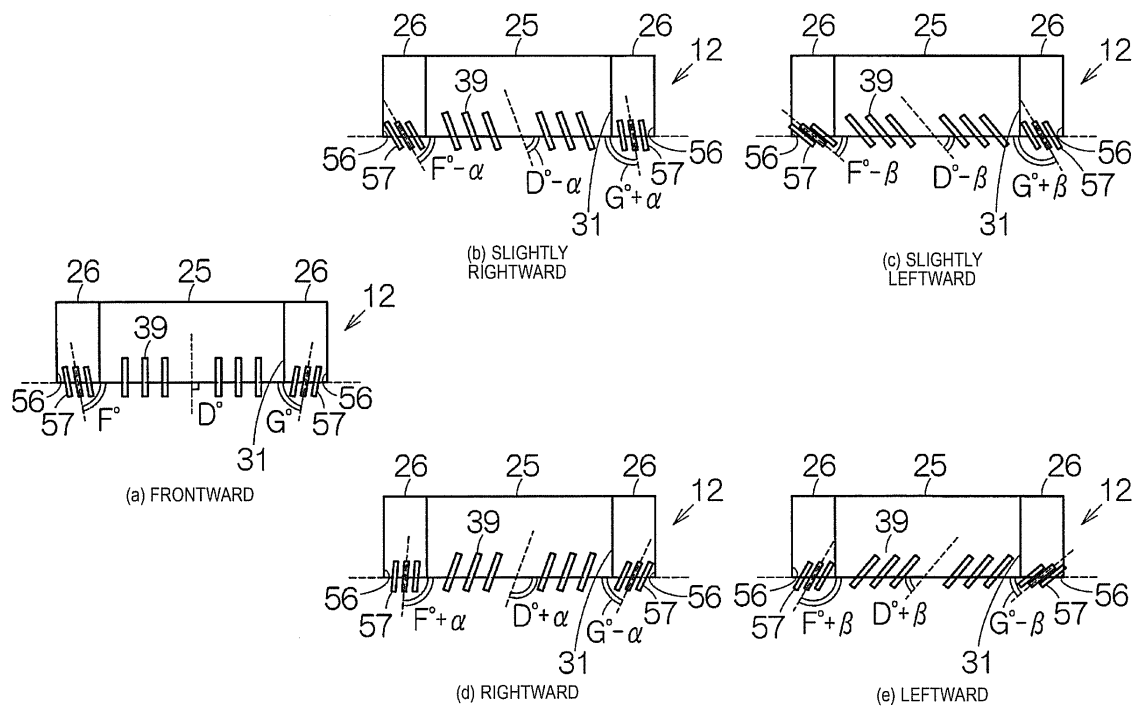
26 25 26 12
39
56 57 $F°-\alpha$ $D°-\alpha$ 31 $G°+\alpha$ 57 56
(b) SLIGHTLY RIGHTWARD

26 25 26 12
39
56 57 $F°-\beta$ $D°-\beta$ 31 $G°+\beta$ 57 56
(c) SLIGHTLY LEFTWARD

26 25 26 12
39
56 57 F° D° 31 G° 57 56
(a) FRONTWARD

26 25 26 12
39
56 57 $F°+\alpha$ $D°+\alpha$ 31 $G°-\alpha$ 57 56
(d) RIGHTWARD

26 25 26 12
39
56 57 $F°+\beta$ $D°+\beta$ 31 $G°-\beta$ 57 56
(e) LEFTWARD